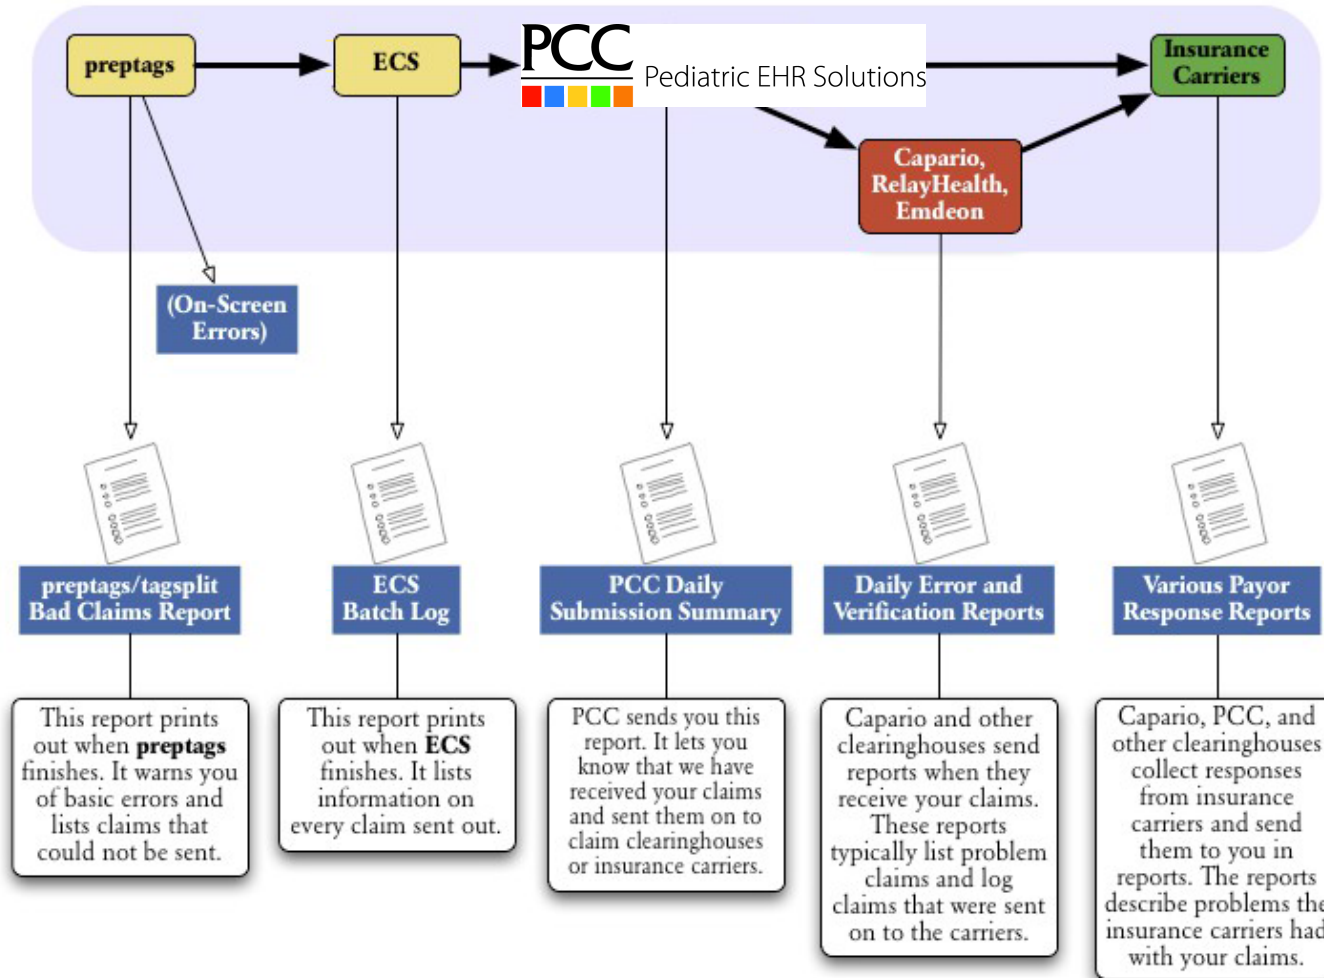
preptags

ECS

PCC Pediatric EHR Solutions

Insurance Carriers

Capario, RelayHealth, Emdeon

(On-Screen Errors)

preptags/tagsplit Bad Claims Report

ECS Batch Log

PCC Daily Submission Summary

Daily Error and Verification Reports

Various Payor Response Reports

This report prints out when **preptags** finishes. It warns you of basic errors and lists claims that could not be sent.

This report prints out when **ECS** finishes. It lists information on every claim sent out.

PCC sends you this report. It lets you know that we have received your claims and sent them on to claim clearinghouses or insurance carriers.

Capario and other clearinghouses send reports when they receive your claims. These reports typically list problem claims and log claims that were sent on to the carriers.

Capario, PCC, and other clearinghouses collect responses from insurance carriers and send them to you in reports. The reports describe problems the insurance carriers had with your claims.